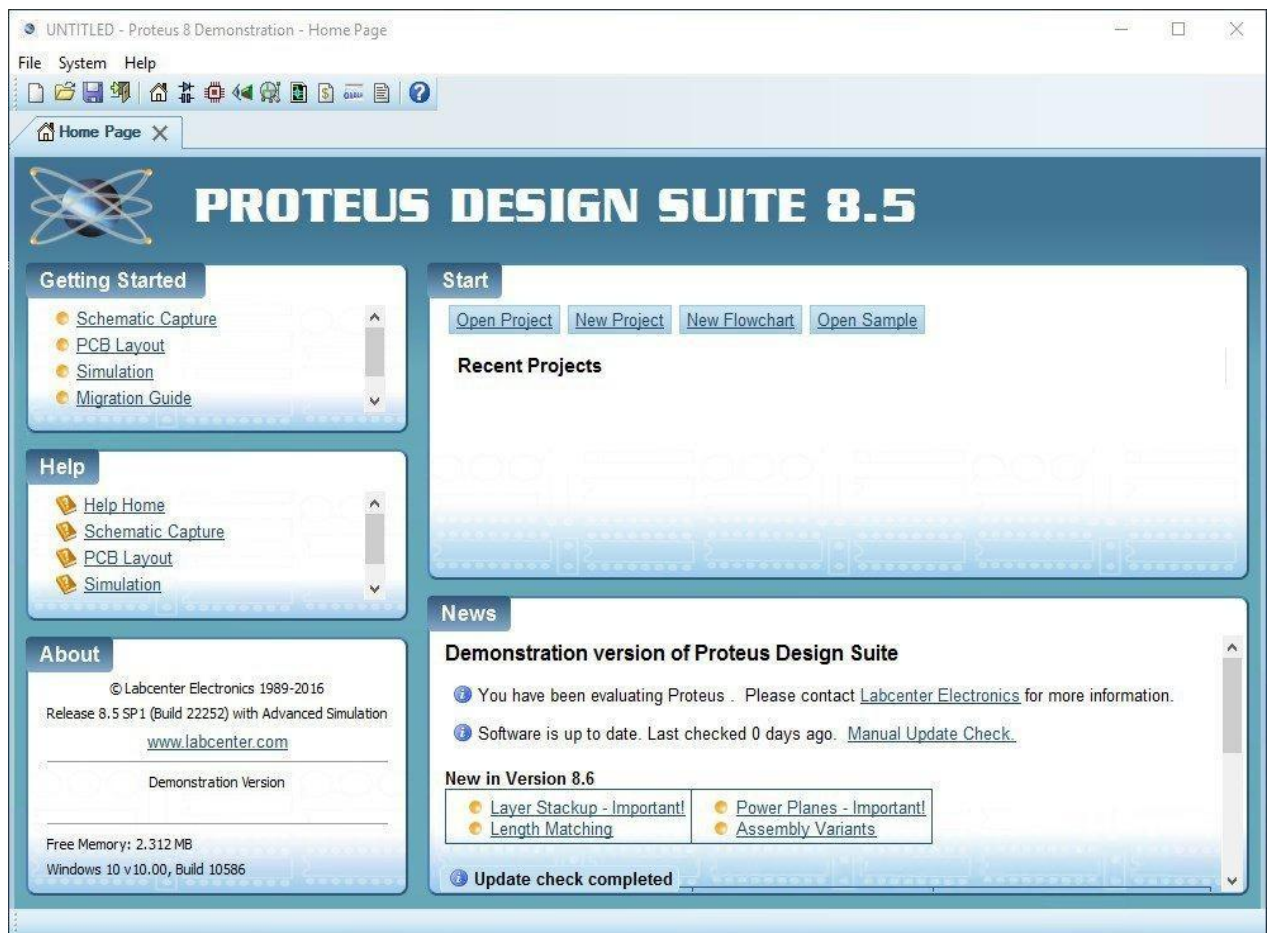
UNTITLED - Proteus 8 Demonstration - Home Page

File System Help

Home Page

PROTEUS DESIGN SUITE 8.5

Getting Started

Schematic Capture
PCB Layout
Simulation
Migration Guide

Help

Help Home
Schematic Capture
PCB Layout
Simulation

About

© Labcenter Electronics 1989-2016
Release 8.5 SP1 (Build 22252) with Advanced Simulation
www.labcenter.com

Demonstration Version

Free Memory: 2.312 MB
Windows 10 v10.00, Build 10586

Start

Open Project | New Project | New Flowchart | Open Sample

Recent Projects

News

Demonstration version of Proteus Design Suite

You have been evaluating Proteus . Please contact Labcenter Electronics for more information.

Software is up to date. Last checked 0 days ago. Manual Update Check.

New in Version 8.6

| Layer Stackup - Important! | Power Planes - Important! |
|---|---|
| Length Matching | Assembly Variants |

Update check completed